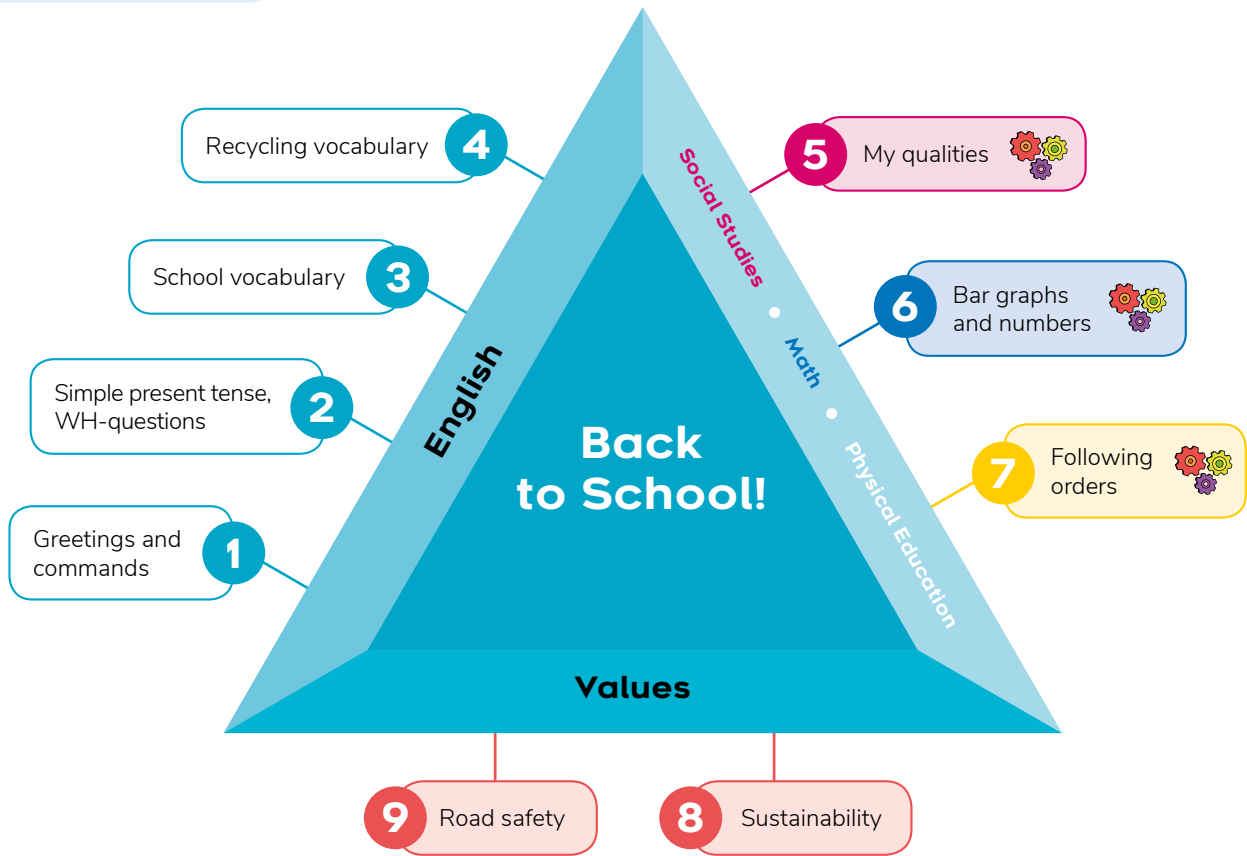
Recycling vocabulary 4

School vocabulary 3

Simple present tense, WH-questions 2

Greetings and commands 1

English

Back to School!

Social Studies • Math • Physical Education

5 My qualities

6 Bar graphs and numbers

7 Following orders

Values

9 Road safety

8 Sustainability